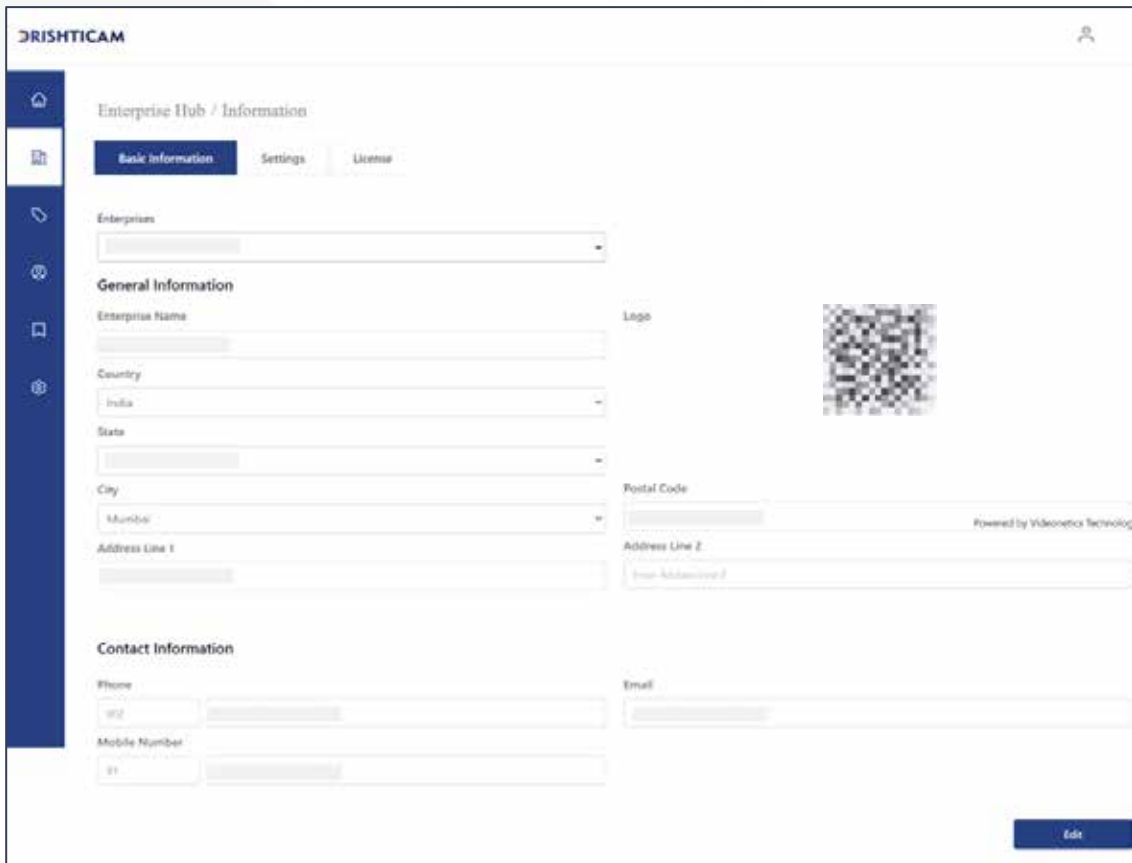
DRISHTICAM

Enterprise Hub / Information

Basic Information Settings License

Enterprises

General Information

Enterprise Name

Logo

Country

India

State

City

Mumbai

Postal Code

Powered by Videonetics Technolog

Address Line 1

Address Line 2

Enter Address Line 2

Contact Information

Phone

022

Email

Mobile Number

91

Edit